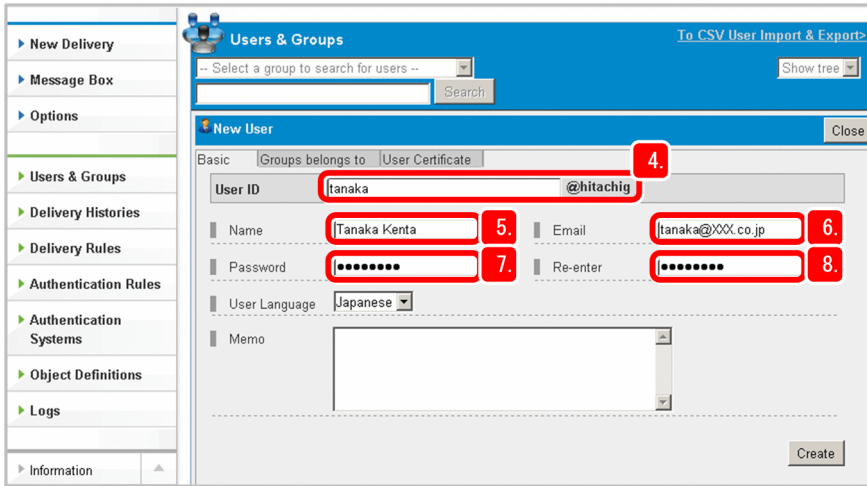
New Delivery
Message Box
Options
Users & Groups
Delivery Histories
Delivery Rules
Authentication Rules
Authentication Systems
Object Definitions
Logs
Information

Users & Groups
To CSV User Import & Export>
-- Select a group to search for users --
Show tree
Search

New User
Close
Basic
Groups belongs to
User Certificate
4.
User ID
tanaka
@hitachig
Name
Tanaka Kenta
5.
Email
tanaka@XXX.co.jp
6.
Password
●●●●●●●●
7.
Re-enter
●●●●●●●●
8.
User Language
Japanese
Memo
Create